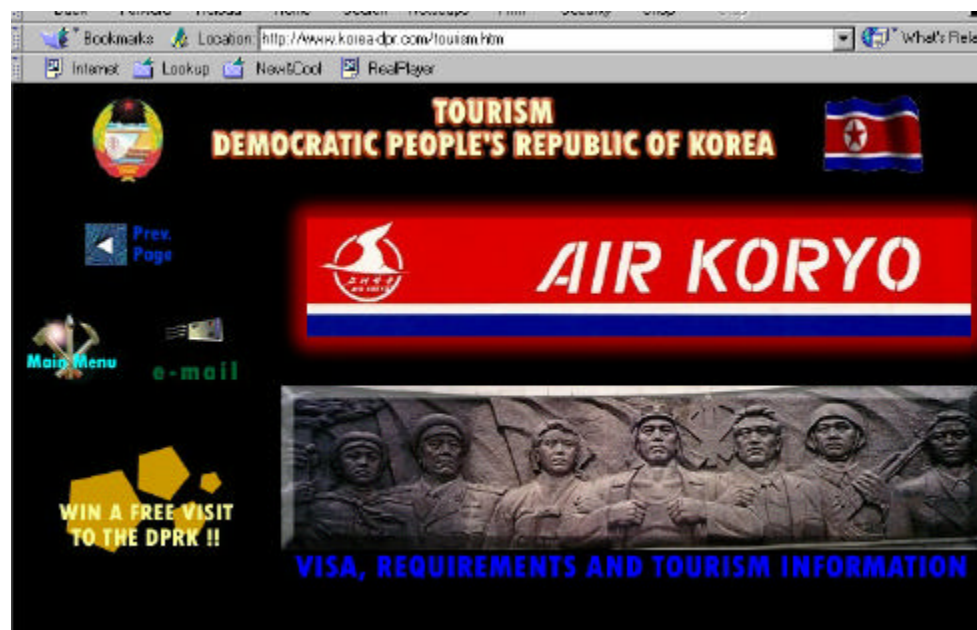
Bookmarks Location: http://www.korea-dpr.com/tourism.htm What's Rela

Internet Lookup New&Cool RealPlayer

TOURISM
DEMOCRATIC PEOPLE'S REPUBLIC OF KOREA

Prev. Page

AIR KORYO

Main Menu

e-mail

WIN A FREE VISIT TO THE DPRK !!

VISA, REQUIREMENTS AND TOURISM INFORMATION